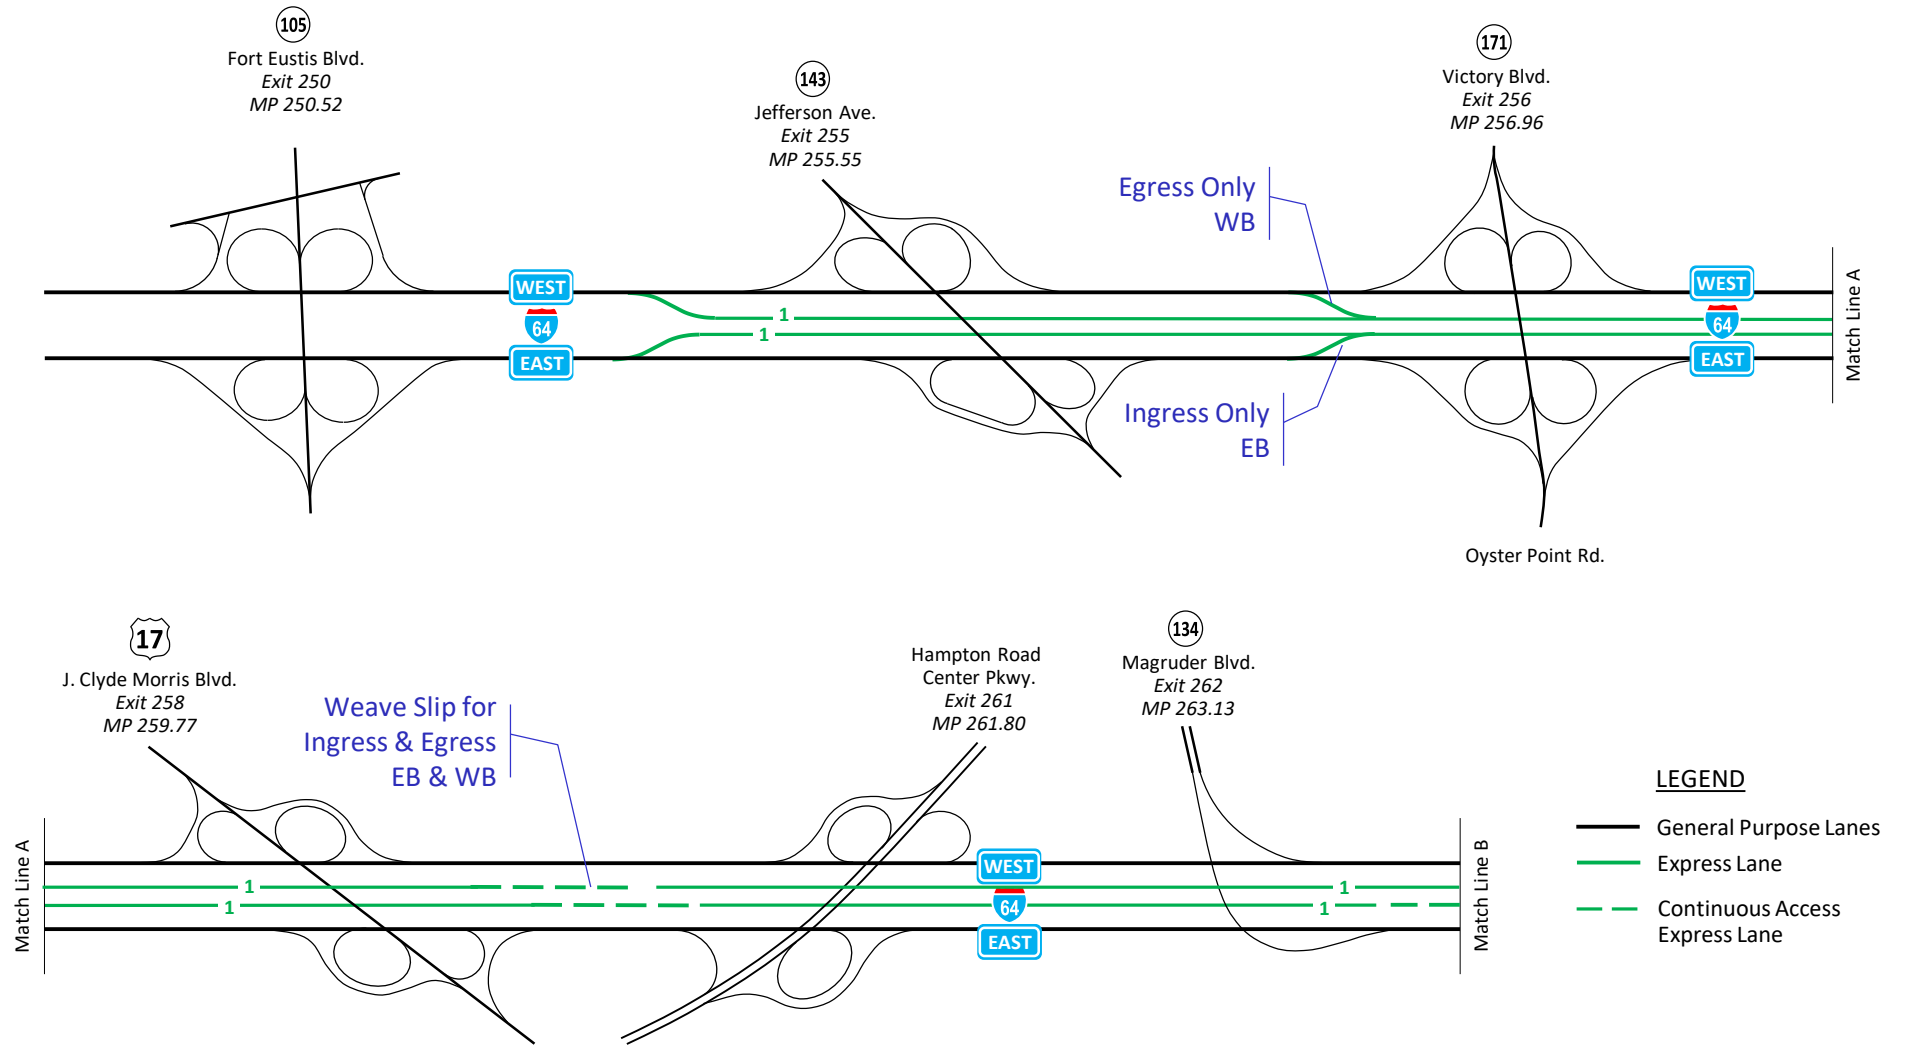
105
Fort Eustis Blvd.
Exit 250
MP 250.52

143
Jefferson Ave.
Exit 255
MP 255.55

171
Victory Blvd.
Exit 256
MP 256.96

Egress Only
WB

WEST
64
EAST

1
1

Ingress Only
EB

WEST
64
EAST

Match Line A

Oyster Point Rd.

17
J. Clyde Morris Blvd.
Exit 258
MP 259.77

Weave Slip for
Ingress & Egress
EB & WB

Hampton Road
Center Pkwy.
Exit 261
MP 261.80

134
Magruder Blvd.
Exit 262
MP 263.13

Match Line A

1
1

WEST
64
EAST

1
1

Match Line B

LEGEND
General Purpose Lanes
Express Lane
Continuous Access
Express Lane